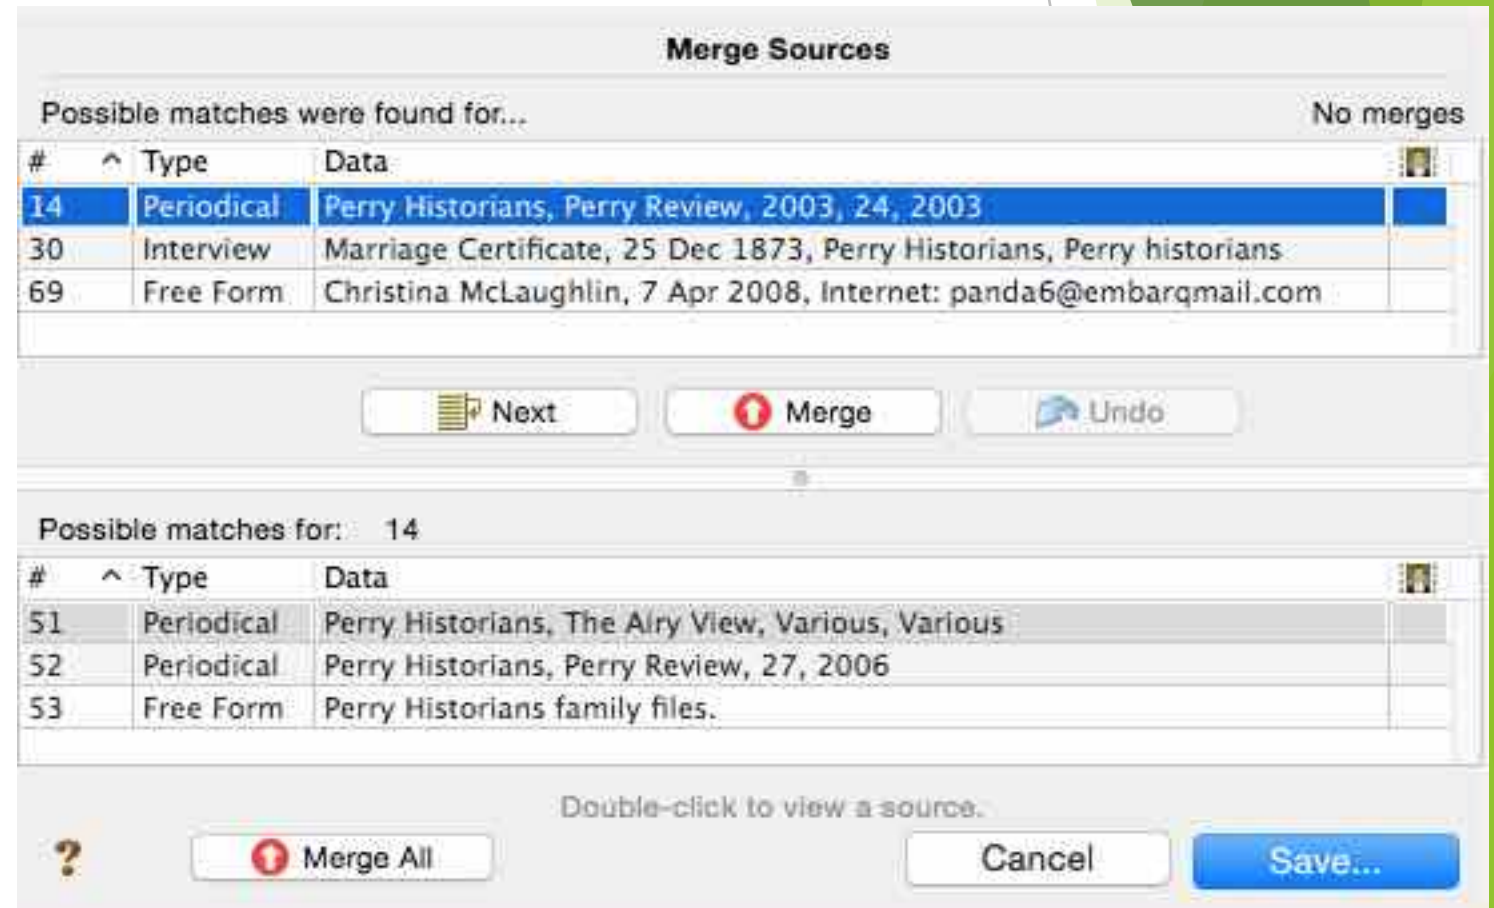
Merge Sources

Possible matches were found for...

No merges

| # ^ | Type | Data |
|---|---|---|
| 14 | Periodical | Perry Historians, Perry Review, 2003, 24, 2003 |
| 30 | Interview | Marriage Certificate, 25 Dec 1873, Perry Historians, Perry historians |
| 69 | Free Form | Christina McLaughlin, 7 Apr 2008, Internet: panda6@embarqmail.com |

Next Merge Undo

Possible matches for: 14

| # ^ | Type | Data |
|---|---|---|
| 51 | Periodical | Perry Historians, The Airy View, Various, Various |
| 52 | Periodical | Perry Historians, Perry Review, 27, 2006 |
| 53 | Free Form | Perry Historians family files. |

Double-click to view a source.

? Merge All Cancel Save...